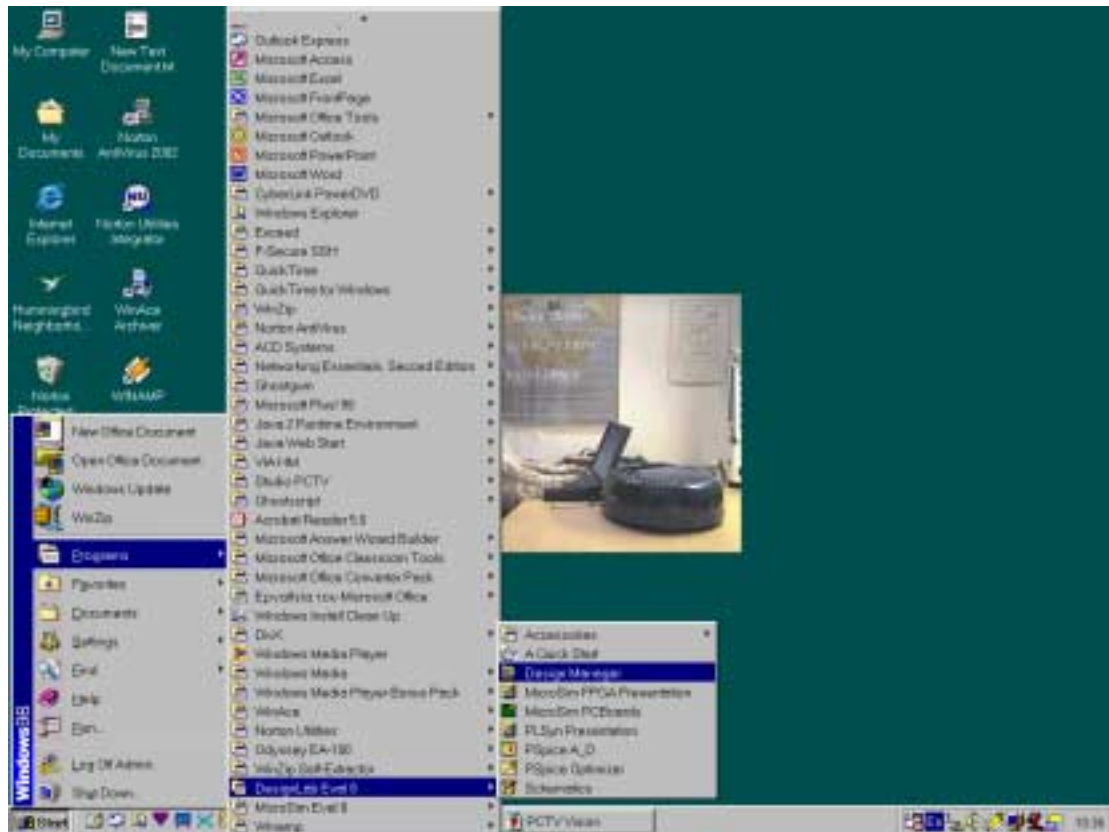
My Computer
New Text Document.txt
My Documents
Norton AntiVirus 2002
Internet Explorer
Norton Utilities Integrator
Hummingbird Neighborhood
WinAce Archiver
Norton Protected
WINAMP

Outlook Express
Microsoft Access
Microsoft Excel
Microsoft FrontPage
Microsoft Office Tools
Microsoft Outlook
Microsoft PowerPoint
Microsoft Word
Cyberlink PowerDVD
Windows Explorer
Exceed
F-Secure SSH
QuickTime
QuickTime for Windows
WinZip
Norton AntiVirus
ACD Systems
Networking Essentials, Second Edition
Ghostgum
Microsoft Plus! 98
Java 2 Runtime Environment
Java Web Start
VIA HM
Studio PCTV
Ghostscript
Acrobat Reader 5.0
Microsoft Answer Wizard Builder
Microsoft Office Classroom Tools
Microsoft Office Converter Pack
Εργαλεία του Microsoft Office
Windows Install Clean Up
DivX
Windows Media Player
Windows Media
Windows Media Player Bonus Pack
WinAce
Norton Utilities
Odyssey EA-100
WinZip Self-Extractor
DesignLab Eval 8
MicroSim Eval 8
Winamp

New Office Document
Open Office Document
Windows Update
WinZip
Programs
Favorites
Documents
Settings
Find
Help
Run...
Log Off Admin...
Shut Down...
Windows98

Accessories
A Quick Start
Design Manager
MicroSim FPGA Presentation
MicroSim PCBoards
PLSyn Presentation
PSpice A_D
PSpice Optimizer
Schematics

Start
PCTV Vision
EN
10:39